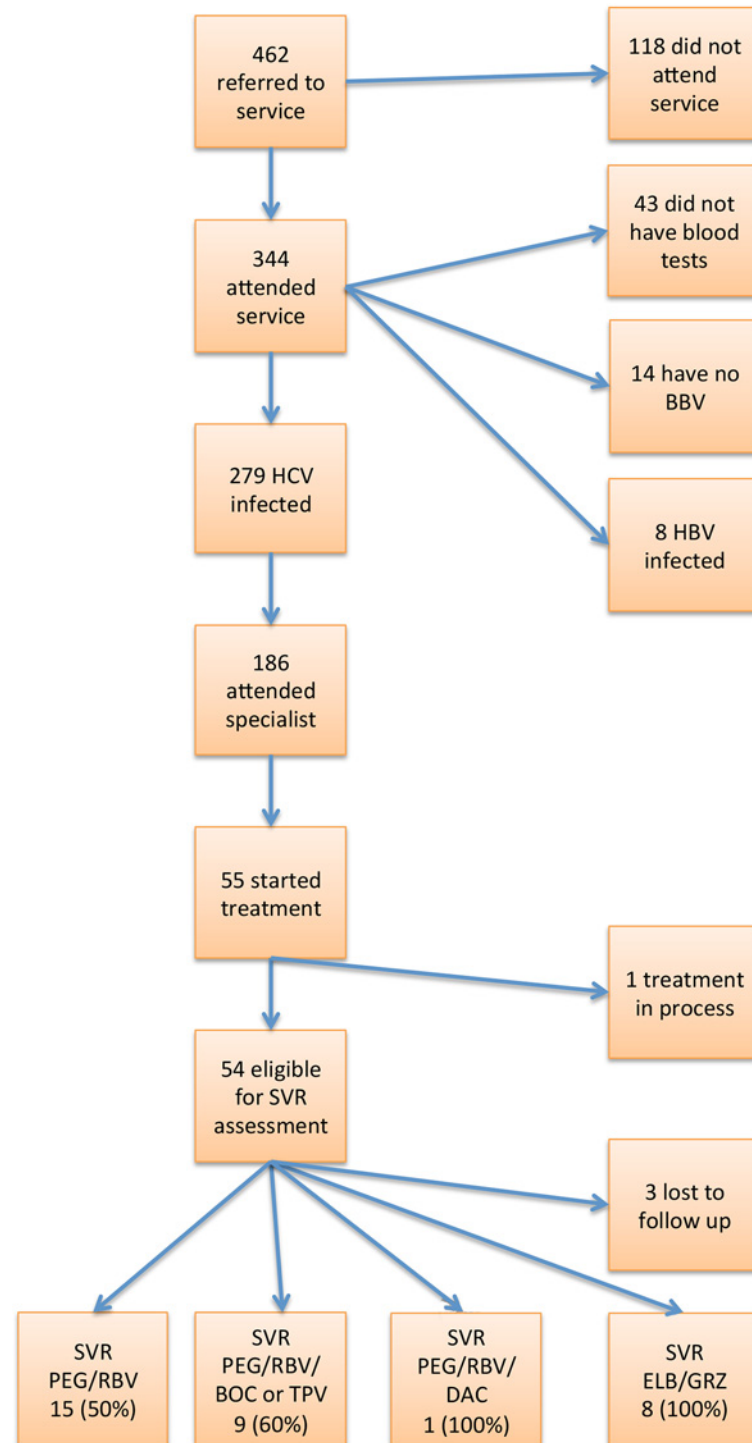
462 referred to service

118 did not attend service

344 attended service

43 did not have blood tests

14 have no BBV

8 HBV infected

279 HCV infected

186 attended specialist

55 started treatment

1 treatment in process

54 eligible for SVR assessment

3 lost to follow up

SVR PEG/RBV 15 (50%)

SVR PEG/RBV/ BOC or TPV 9 (60%)

SVR PEG/RBV/ DAC 1 (100%)

SVR ELB/GRZ 8 (100%)